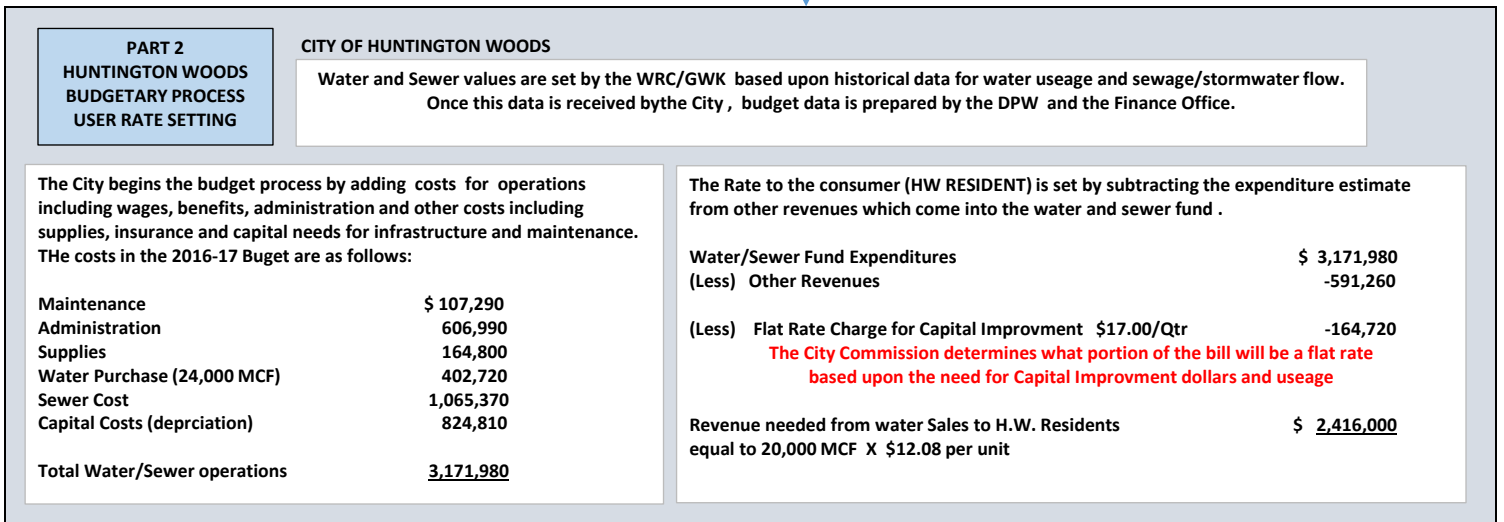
PART 2
HUNTINGTON WOODS
BUDGETARY PROCESS
USER RATE SETTING

CITY OF HUNTINGTON WOODS

Water and Sewer values are set by the WRC/GWK based upon historical data for water useage and sewage/stormwater flow. Once this data is received bythe City , budget data is prepared by the DPW and the Finance Office.

The City begins the budget process by adding costs for operations including wages, benefits, administration and other costs including supplies, insurance and capital needs for infrastructure and maintenance. THe costs in the 2016-17 Buget are as follows:

| | |
|---|---|
| Maintenance | \$ 107,290 |
| Administration | 606,990 |
| Supplies | 164,800 |
| Water Purchase (24,000 MCF) | 402,720 |
| Sewer Cost | 1,065,370 |
| Capital Costs (deprciation) | 824,810 |
| Total Water/Sewer operations | 3,171,980 |

The Rate to the consumer (HW RESIDENT) is set by subtracting the expenditure estimate from other revenues which come into the water and sewer fund .

| | |
|---|---|
| Water/Sewer Fund Expenditures | \$ 3,171,980 |
| (Less) Other Revenues | -591,260 |
| (Less) Flat Rate Charge for Capital Improvment \$17.00/Qtr | -164,720 |

The City Commission determines what portion of the bill will be a flat rate based upon the need for Capital Improvment dollars and useage

Revenue needed from water Sales to H.W. Residents equal to 20,000 MCF X \$12.08 per unit \$ 2,416,000